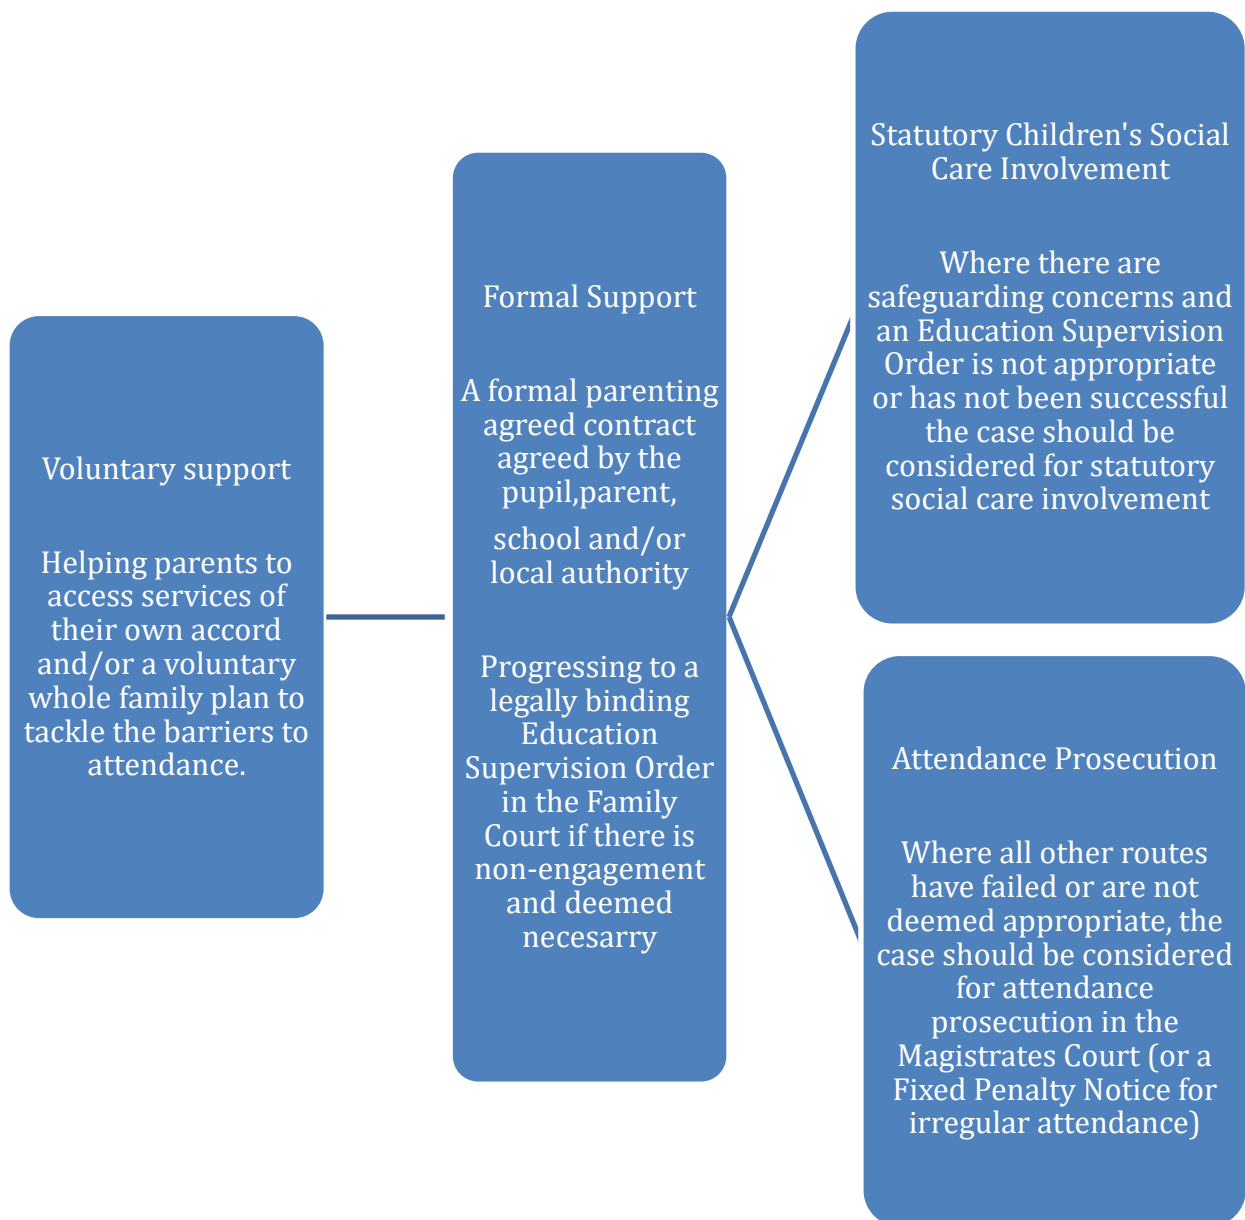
Voluntary support

Helping parents to access services of their own accord and/or a voluntary whole family plan to tackle the barriers to attendance.

Formal Support

A formal parenting agreed contract agreed by the pupil,parent,

school and/or local authority

Progressing to a legally binding Education Supervision Order in the Family Court if there is non-engagement and deemed necesarry

Statutory Children's Social Care Involvement

Where there are safeguarding concerns and an Education Supervision Order is not appropriate or has not been successful the case should be considered for statutory social care involvement

Attendance Prosecution

Where all other routes have failed or are not deemed appropriate, the case should be considered for attendance prosecution in the Magistrates Court (or a Fixed Penalty Notice for irregular attendance)